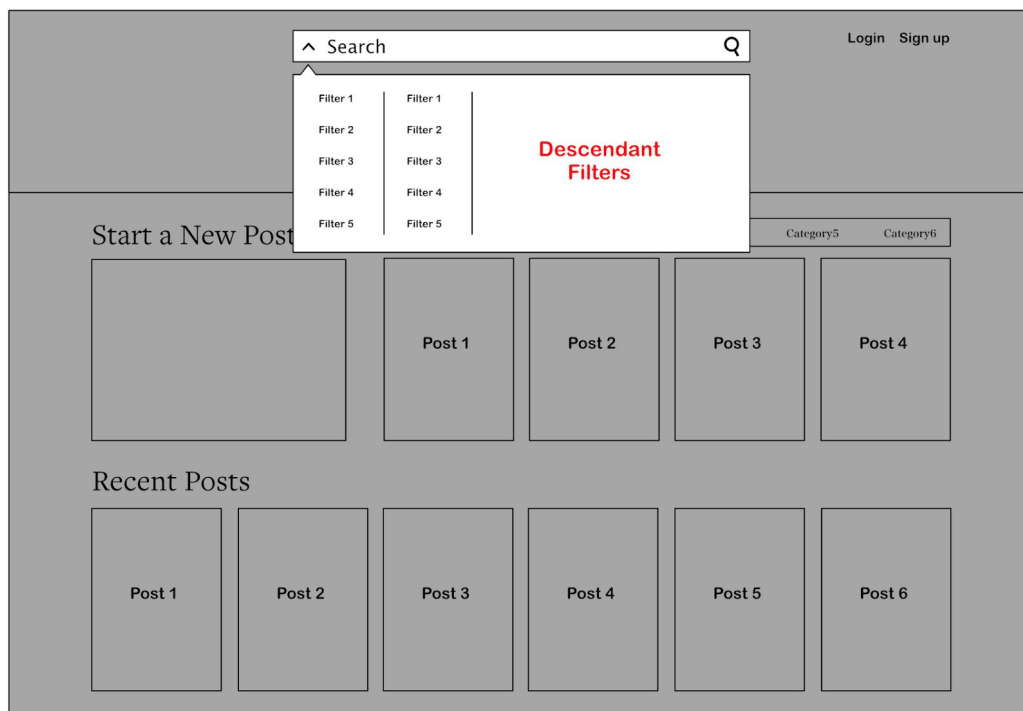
Search

Login Sign up

| Filter 1 | Filter 1 |
|---|---|
| Filter 2 | Filter 2 |
| Filter 3 | Filter 3 |
| Filter 4 | Filter 4 |
| Filter 5 | Filter 5 |

Descendant Filters

Start a New Post

Category5 Category6

Post 1
Post 2
Post 3
Post 4

Recent Posts

Post 1
Post 2
Post 3
Post 4
Post 5
Post 6